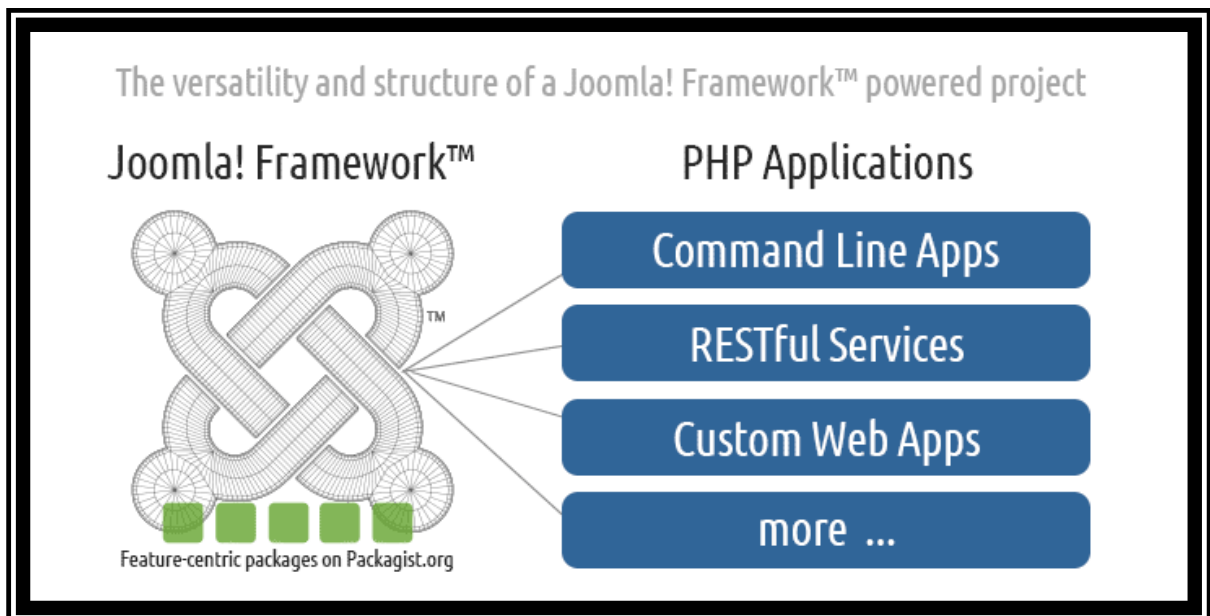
The versatility and structure of a Joomla! Framework™ powered project

Joomla! Framework™

™

Feature-centric packages on Packagist.org

PHP Applications

Command Line Apps

RESTful Services

Custom Web Apps

more ...